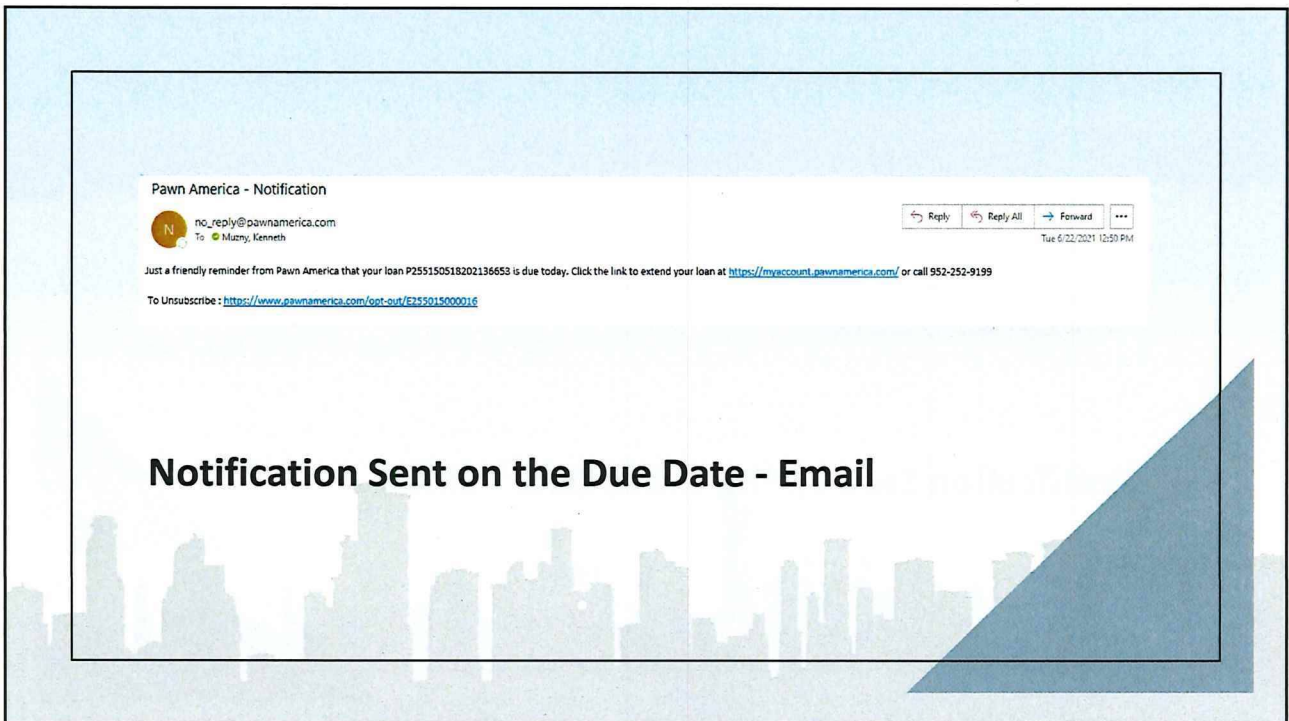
Pawn America - Notification

N

no_reply@pawnamerica.com
To Muzny, Kenneth

Reply | Reply All | Forward | ...

Tue 6/22/2021 12:50 PM

Just a friendly reminder from Pawn America that your loan P255150518202136653 is due today. Click the link to extend your loan at https://myaccount.pawnamerica.com/ or call 952-252-9199

To Unsubscribe : https://www.pawnamerica.com/opt-out/E255015000016

Notification Sent on the Due Date - Email